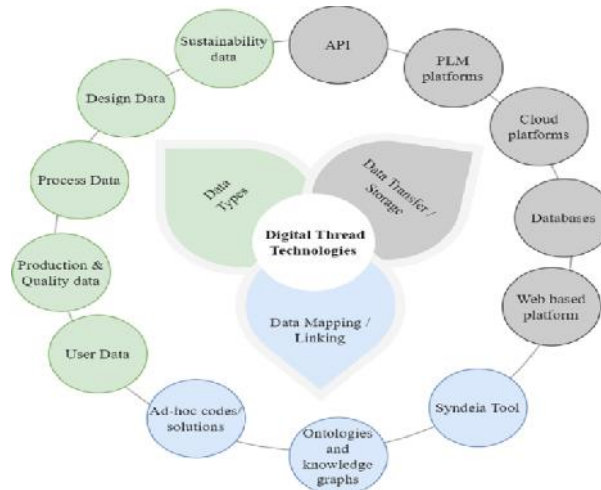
Sustainability data

API

PLM platforms

Cloud platforms

Databases

Web based platform

Syndeia Tool

Ontologies and knowledge graphs

Ad-hoc codes/ solutions

User Data

Production & Quality data

Process Data

Design Data

Data Types

Data Transfer / Storage

Digital Thread Technologies

Data Mapping / Linking